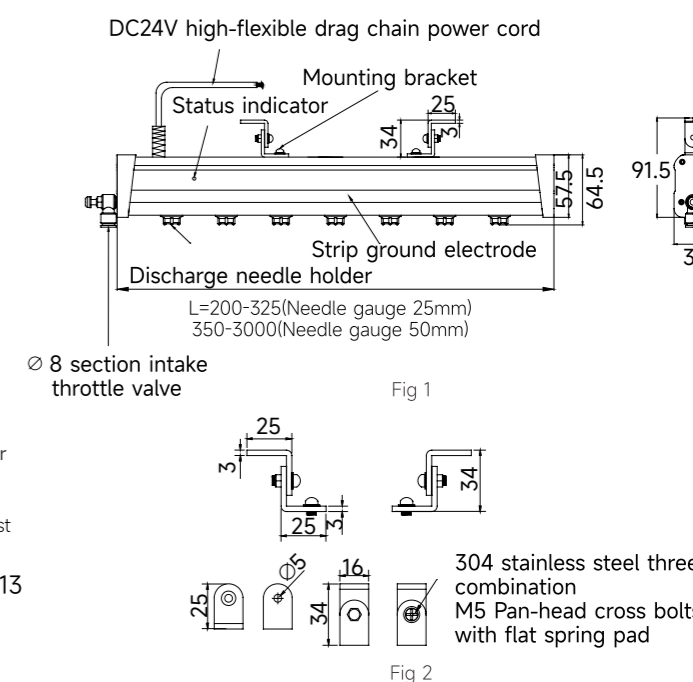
DC24V high-flexible drag chain power cord

Mounting bracket

Status indicator

25

34

3

57.5

64.5

91.5

3

Strip ground electrode

Discharge needle holder

L=200-325(Needle gauge 25mm)
350-3000(Needle gauge 50mm)

∅ 8 section intake throttle valve

Fig 1

r

st

13

25

3

25

3

34

∅5

16

25

34

304 stainless steel three combination
M5 Pan-head cross bolts with flat spring pad

Fig 2